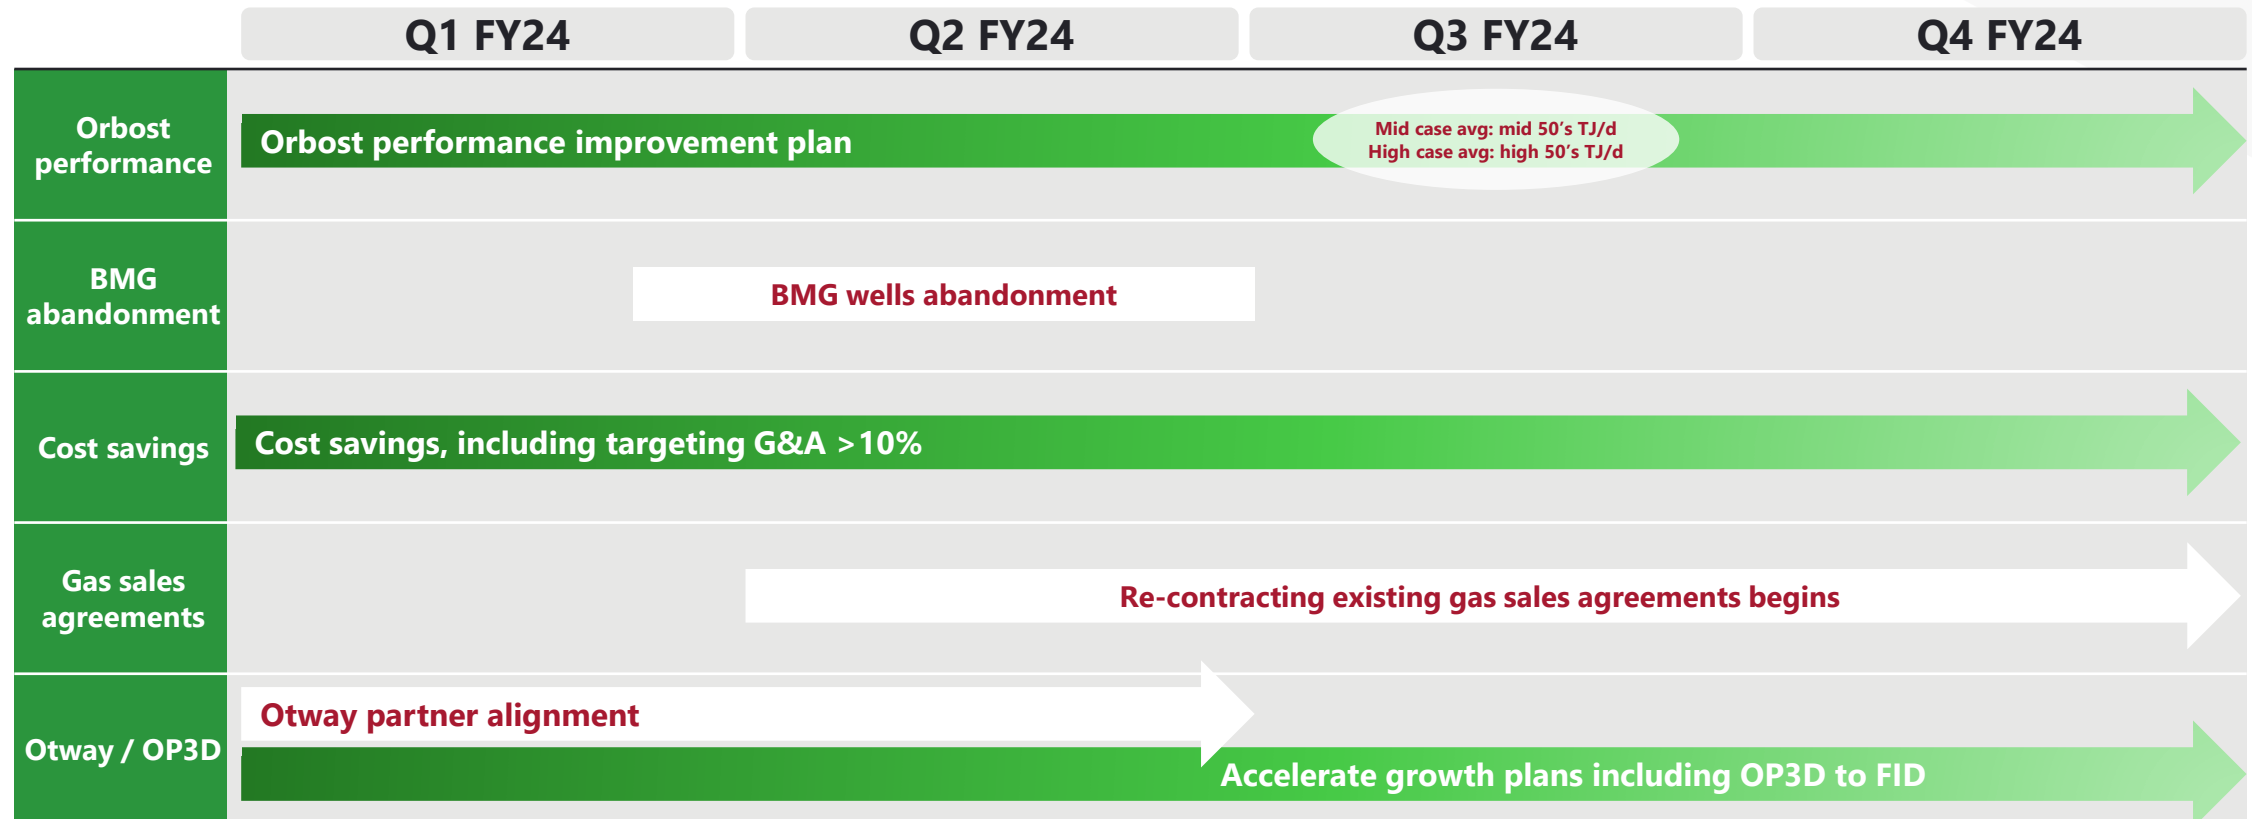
| | Q1 FY24 | Q2 FY24 | Q3 FY24 | Q4 FY24 |
|---|---|---|---|---|
| Orbost performance | Orbost performance improvement plan | | Mid case avg: mid 50's TJ/d High case avg: high 50's TJ/d | |
| BMG abandonment | | BMG wells abandonment | | |
| Cost savings | Cost savings, including targeting G&A >10% | | | |
| Gas sales agreements | | Re-contracting existing gas sales agreements begins | | |
| Otway / OP3D | Otway partner alignment | | Accelerate growth plans including OP3D to FID | |